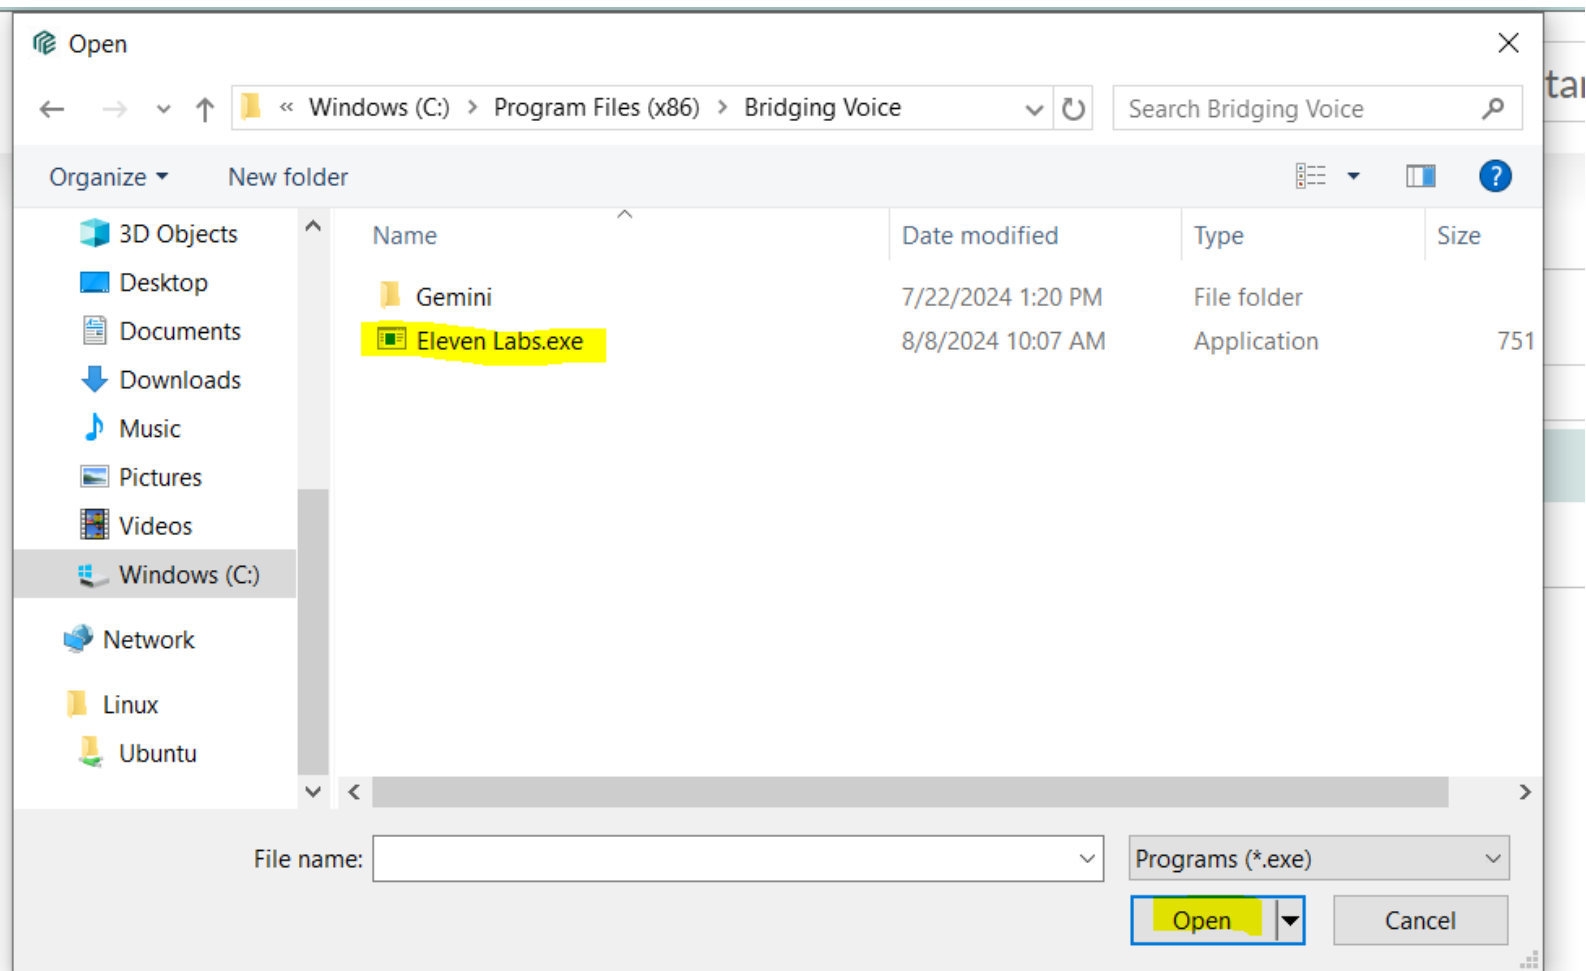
Open

« Windows (C:) > Program Files (x86) > Bridging Voice

Search Bridging Voice

Organize ▾ New folder

3D Objects
Desktop
Documents
Downloads
Music
Pictures
Videos
Windows (C:)
Network
Linux
Ubuntu

| Name | Date modified | Type | Size |
|---|---|---|---|
| Gemini | 7/22/2024 1:20 PM | File folder | |
| Eleven Labs.exe | 8/8/2024 10:07 AM | Application | 751 |

File name:
Programs (*.exe)

Open
Cancel

tar